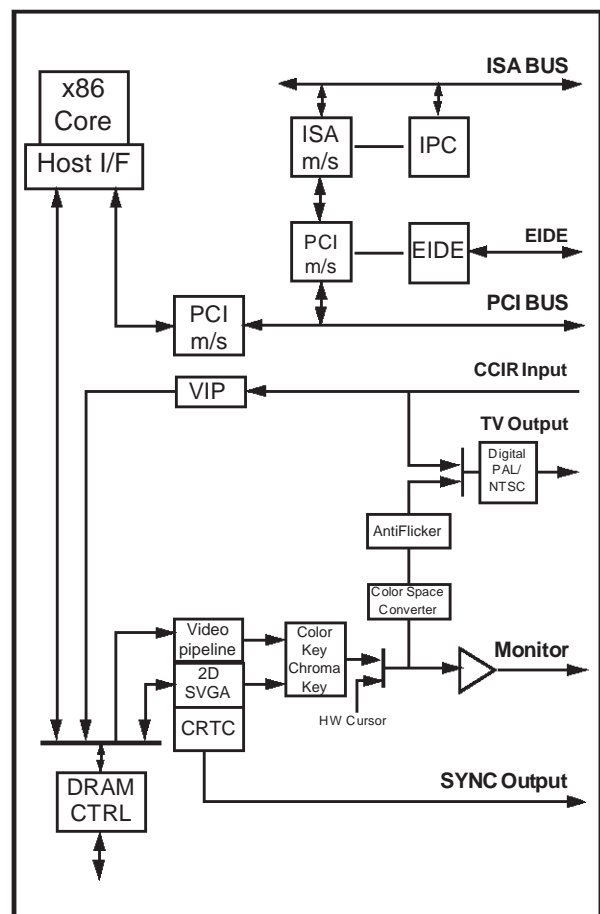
x86 Core
Host I/F
ISA BUS
ISA m/s
IPC
PCI m/s
EIDE
EIDE
PCI m/s
PCI BUS
CCIR Input
VIP
TV Output
Digital PAL/ NTSC
AntiFlicker
Color Space Converter
Video pipeline
Color Key Chroma Key
Monitor
2D SVGA
HW Cursor
CRTC
DRAM CTRL
SYNC Output